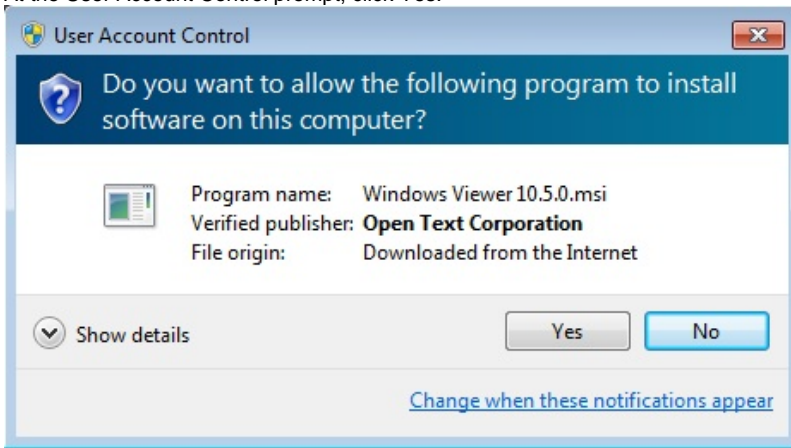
At the User Account Control prompt, click Yes.

User Account Control

Do you want to allow the following program to install software on this computer?

Program name: Windows Viewer 10.5.0.msi
Verified publisher: Open Text Corporation
File origin: Downloaded from the Internet

Show details

Yes

No

Change when these notifications appear